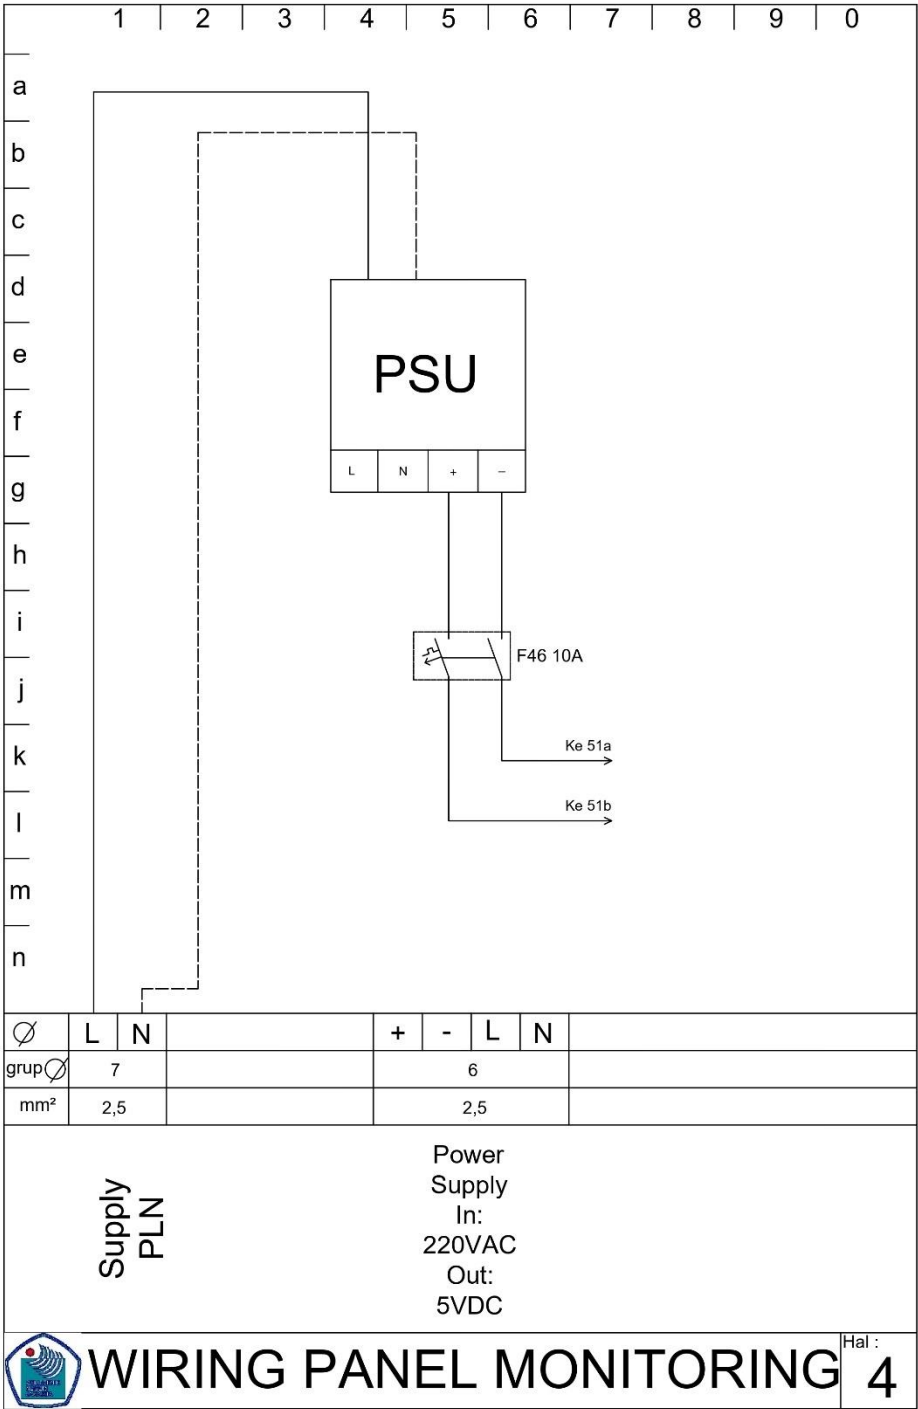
1 2 3 4 5 6 7 8 9 0

a
b
c
d
e
f
g
h
i
j
k
l
m
n

PSU

L N + −

F46 10A

Ke 51a

Ke 51b

| $\varnothing$ | L | N | | + | - | L | N | |
|---|---|---|---|---|---|---|---|---|
| grup$\varnothing$ | 7 | | | 6 | | | | |
| mm² | 2,5 | | | 2,5 | | | | |

Supply PLN

Power Supply In: 220VAC Out: 5VDC

WIRING PANEL MONITORING

Hal : 4